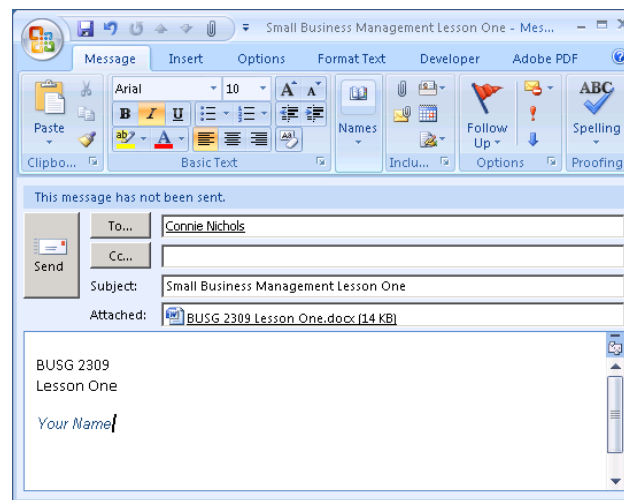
Small Business Management Lesson One - Mes...

Message Insert Options Format Text Developer Adobe PDF

Paste
Clipbo...

Arial 10
B I U
Basic Text

Names

Inclu...

Follow Up
Options

ABC
Spelling
Proofing

This message has not been sent.

Send

To... Connie Nichols

Cc...

Subject: Small Business Management Lesson One

Attached: BUSG 2309 Lesson One.docx (14 KB)

BUSG 2309
Lesson One

Your Name